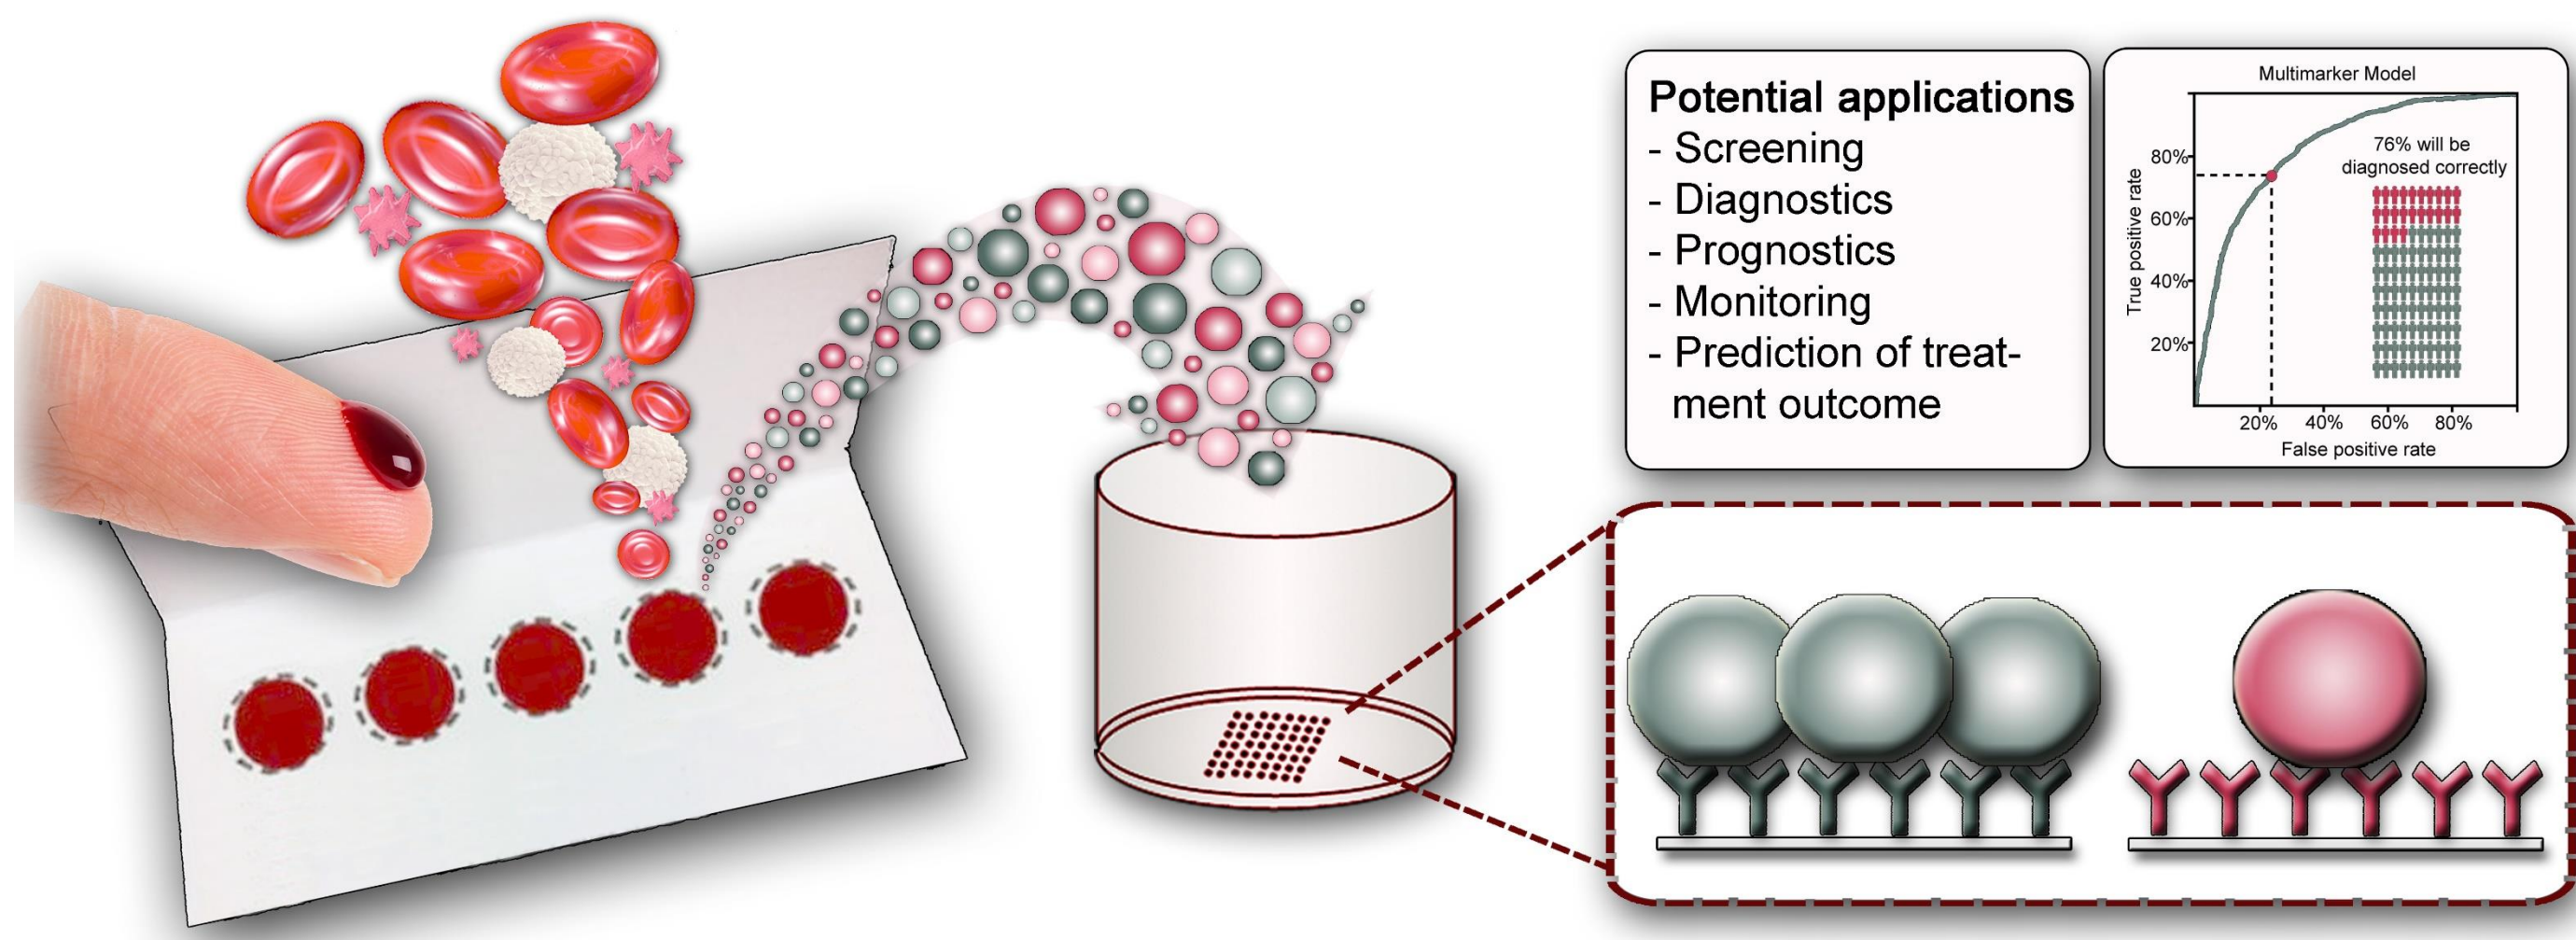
Potential applications
- Screening
- Diagnostics
- Prognostics
- Monitoring
- Prediction of treatment outcome

Multimarker Model

True positive rate

80%
60%
40%
20%

76% will be diagnosed correctly

20% 40% 60% 80%
False positive rate